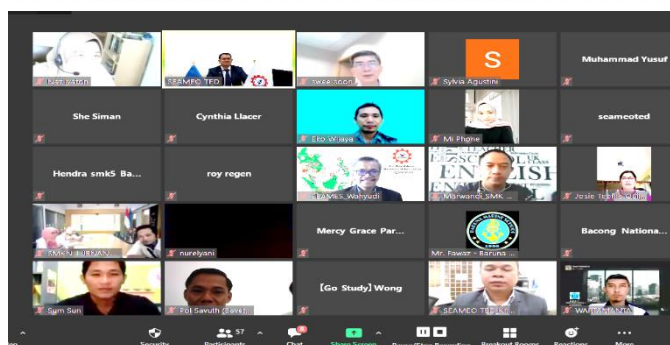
Insti Yatah
SEAMEO TED
Swee noon
S
Sylvia Agustini
Muhammad Yusuf
She Siman
Cynthia Llacer
Eto Wijaya
Mi Phone
seameoted
Hendra smk5 Ba...
roy regen
SEAMES_Wahyudi
Marwandi SMK ...
Josie Teofilo-Cruz
SMKN 1 TUBAN
nurelyani
Mercy Grace Par...
Mr. Fawaz - Baruna ...
Bacong Nationa...
Sum Sun
Pol Savuth (Cover...
[Go Study] Wong
SEAMEO TED (...
WAHYU ANTA
Security
57
Participants
Chat
Share Screen
Breakout Rooms
Reactions
More